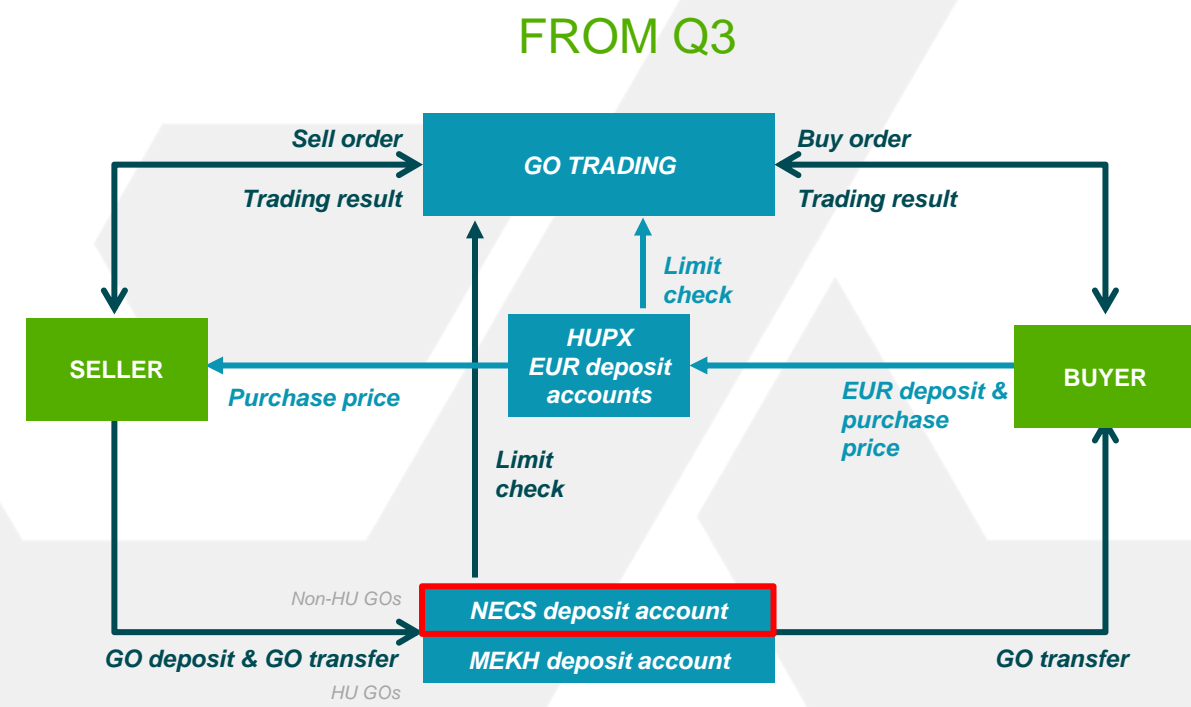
FROM Q3

Sell order

Trading result

GO TRADING

Buy order

Trading result

Limit check

SELLER

HUPX EUR deposit accounts

BUYER

Purchase price

EUR deposit & purchase price

Limit check

Non-HU GOs

NECS deposit account

GO deposit & GO transfer

MEKH deposit account

GO transfer

HU GOs